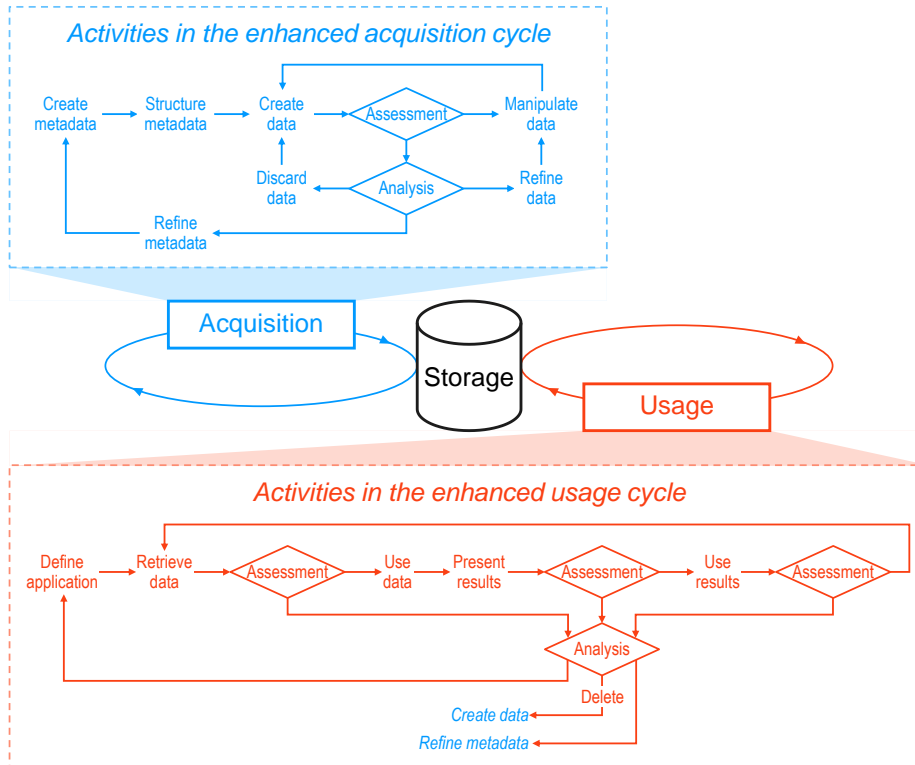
Activities in the enhanced acquisition cycle

Create metadata
Structure metadata
Create data
Assessment
Manipulate data
Discard data
Analysis
Refine data
Refine metadata

Acquisition
Storage
Usage

Activities in the enhanced usage cycle

Define application
Retrieve data
Assessment
Use data
Present results
Assessment
Use results
Assessment
Analysis
Delete
Create data
Refine metadata